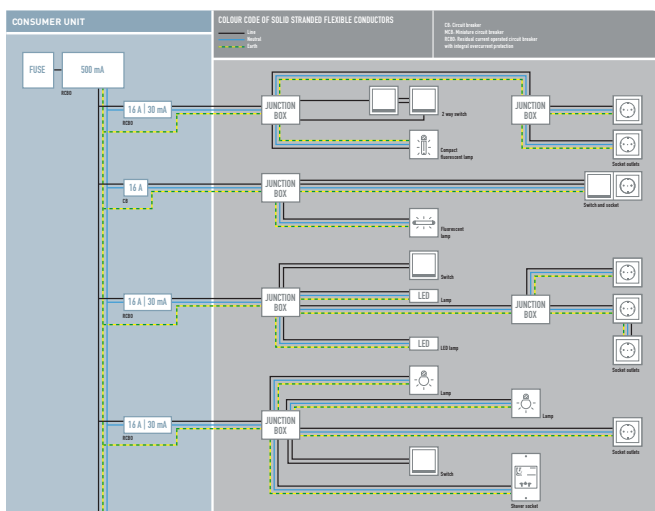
CONSUMER UNIT

COLOUR CODE OF SOLID STRANDED FLEXIBLE CONDUCTORS

Line
Neutral
Earth

CB: Circuit breaker
MCB: Miniature circuit breaker
RCBO: Residual current operated circuit breaker with integral overcurrent protection

FUSE

500 mA

RCBO

16 A | 30 mA

RCBO

JUNCTION BOX

2 way switch

Compact fluorescent lamp

JUNCTION BOX

Socket outlets

16 A

CB

JUNCTION BOX

Switch and socket

Fluorescent lamp

Switch

LED

Lamp

16 A | 30 mA

RCBO

JUNCTION BOX

JUNCTION BOX

LED

LED lamp

Socket outlets

Lamp

Lamp

16 A | 30 mA

RCBO

JUNCTION BOX

Socket outlets

Switch

Shaver socket